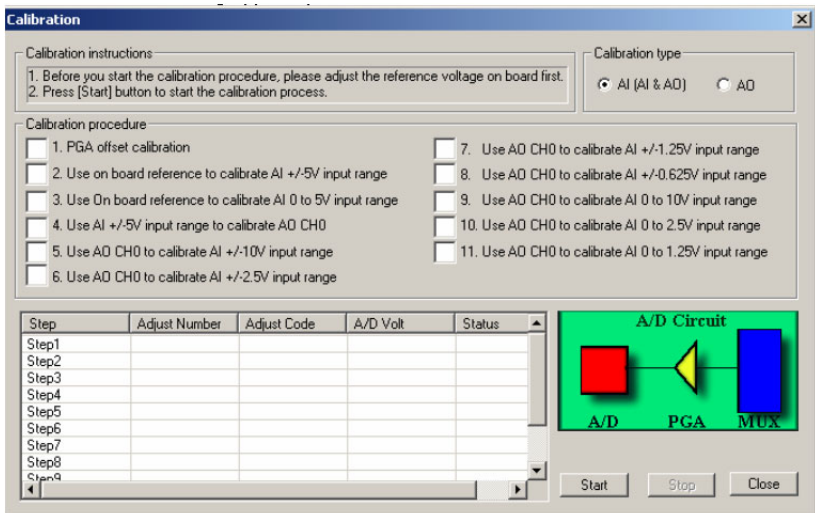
Calibration

Calibration instructions
1. Before you start the calibration procedure, please adjust the reference voltage on board first.
2. Press [Start] button to start the calibration process.

Calibration type
AI (AI & AO)
AO

Calibration procedure
1. PGA offset calibration
2. Use on board reference to calibrate AI +/-5V input range
3. Use On board reference to calibrate AI 0 to 5V input range
4. Use AI +/-5V input range to calibrate AO CH0
5. Use AO CH0 to calibrate AI +/-10V input range
6. Use AO CH0 to calibrate AI +/-2.5V input range
7. Use AO CH0 to calibrate AI +/-1.25V input range
8. Use AO CH0 to calibrate AI +/-0.625V input range
9. Use AO CH0 to calibrate AI 0 to 10V input range
10. Use AO CH0 to calibrate AI 0 to 2.5V input range
11. Use AO CH0 to calibrate AI 0 to 1.25V input range

| Step | Adjust Number | Adjust Code | A/D Volt | Status |
|---|---|---|---|---|
| Step1 | | | | |
| Step2 | | | | |
| Step3 | | | | |
| Step4 | | | | |
| Step5 | | | | |
| Step6 | | | | |
| Step7 | | | | |
| Step8 | | | | |
| Step9 | | | | |

A/D Circuit
A/D
PGA
MUX

Start
Stop
Close